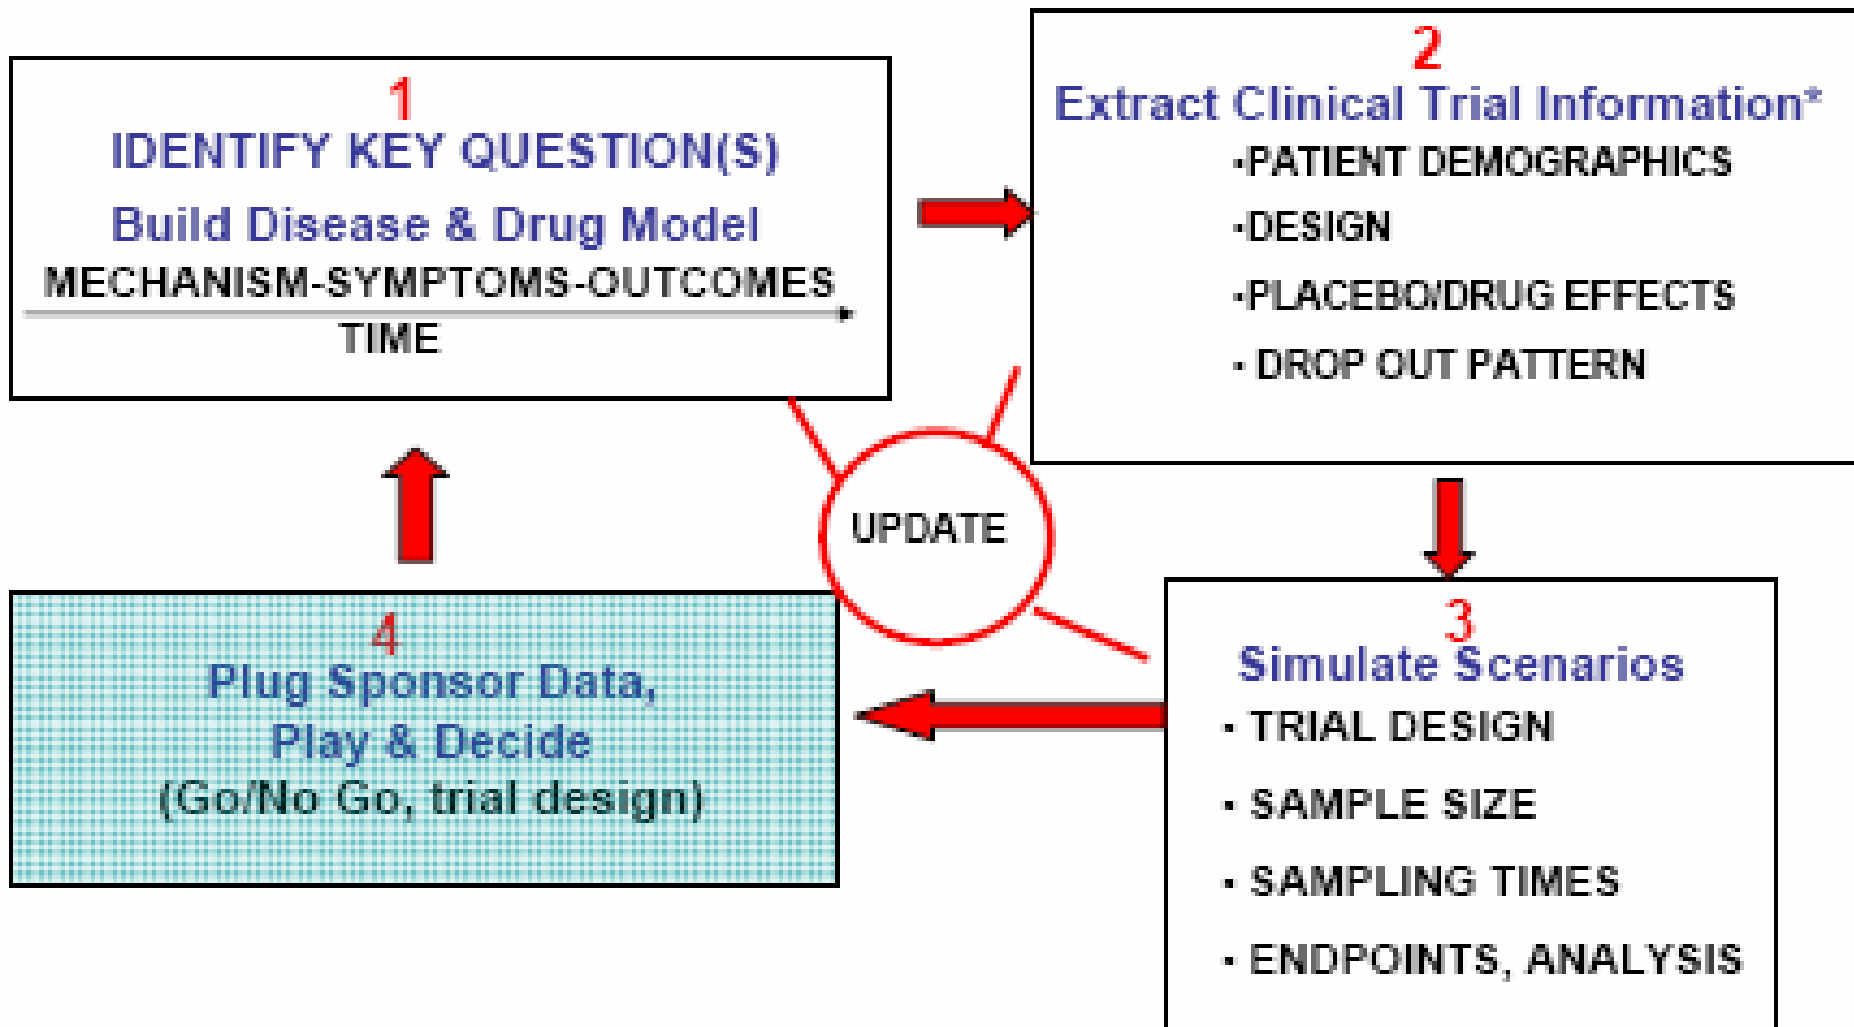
1
IDENTIFY KEY QUESTION(S)
Build Disease & Drug Model
MECHANISM-SYMPTOMS-OUTCOMES
TIME

2
Extract Clinical Trial Information*
•PATIENT DEMOGRAPHICS
•DESIGN
•PLACEBO/DRUG EFFECTS
• DROP OUT PATTERN

UPDATE

3
Simulate Scenarios
• TRIAL DESIGN
• SAMPLE SIZE
• SAMPLING TIMES
• ENDPOINTS, ANALYSIS

4
Plug Sponsor Data,
Play & Decide
(Go/No Go, trial design)